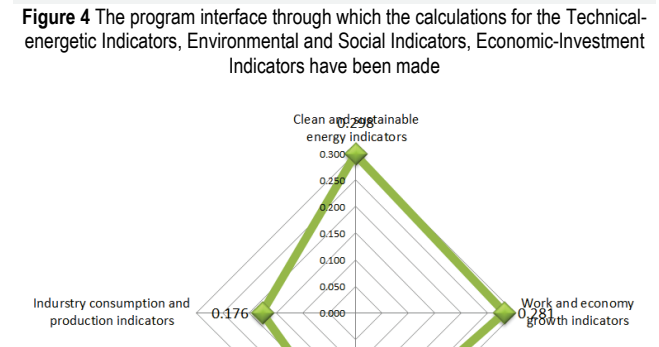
**Figure 4** The program interface through which the calculations for the Technical-energetic Indicators, Environmental and Social Indicators, Economic-Investment Indicators have been made

Clean and sustainable energy indicators

0.298

0.300

0.250

0.200

0.150

0.100

0.050

0.000

Indurstry consumption and production indicators

0.176

Work and economy growth indicators

0.281